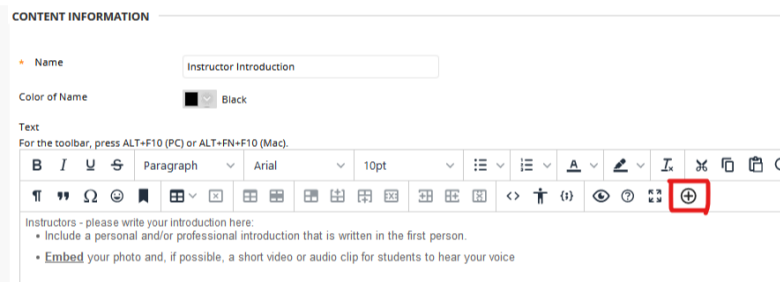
CONTENT INFORMATION

* Name Instructor Introduction

Color of Name Black

Text
For the toolbar, press ALT+F10 (PC) or ALT+FN+F10 (Mac).

B I U S Paragraph Arial 10pt

¶ ” Ω {;}

Instructors - please write your introduction here:
• Include a personal and/or professional introduction that is written in the first person.
• Embed your photo and, if possible, a short video or audio clip for students to hear your voice